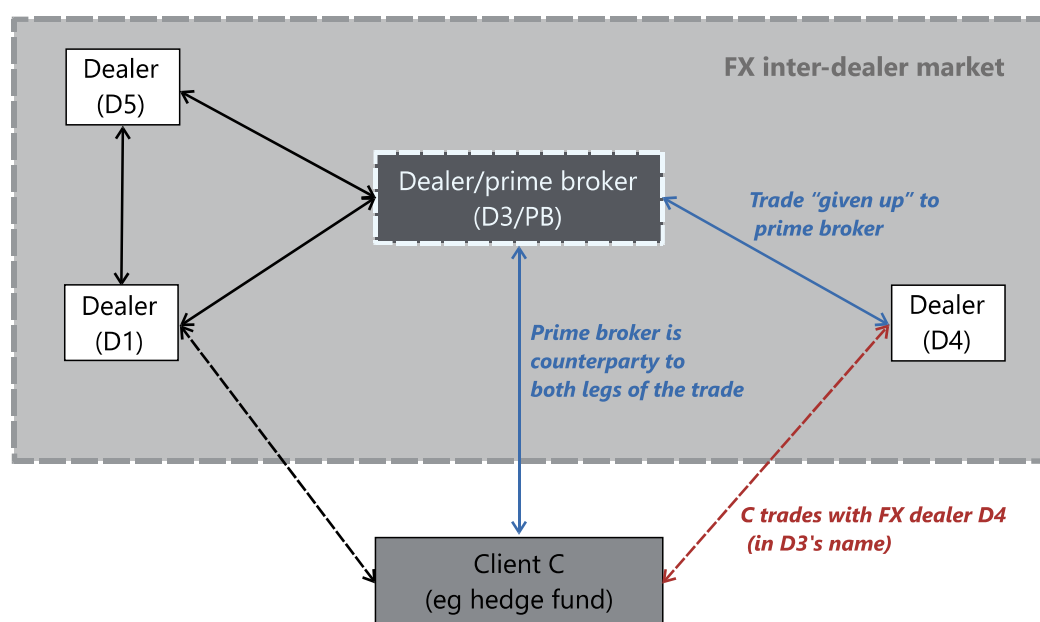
FX inter-dealer market

Dealer (D5)

Dealer/prime broker (D3/PB)

Trade "given up" to prime broker

Dealer (D1)

Prime broker is counterparty to both legs of the trade

Dealer (D4)

C trades with FX dealer D4 (in D3's name)

Client C (eg hedge fund)